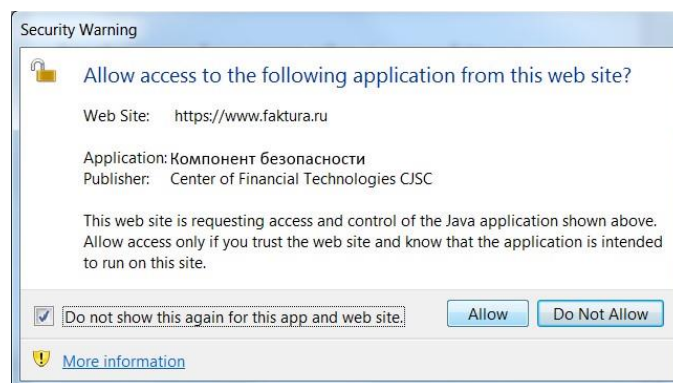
Security Warning

Allow access to the following application from this web site?

Web Site: https://www.faktura.ru

Application: Компонент безопасности
Publisher: Center of Financial Technologies CJSC

This web site is requesting access and control of the Java application shown above. Allow access only if you trust the web site and know that the application is intended to run on this site.

Do not show this again for this app and web site.

Allow

Do Not Allow

More information